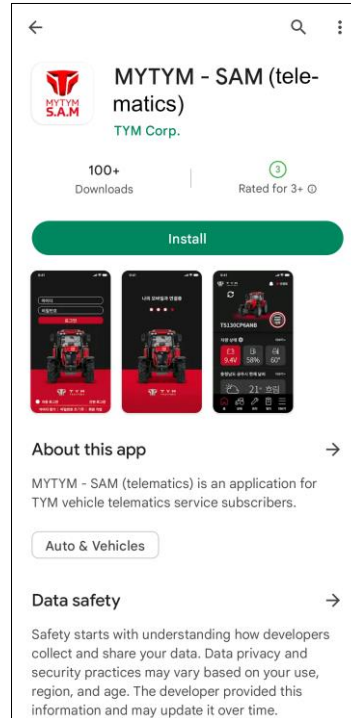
MYTYM S.A.M

MYTYM - SAM (telematics)

TYM Corp.

100+
Downloads

3
Rated for 3+ ⓘ

Install

나의 트랙터와 연결중

TS130CP6ANB

21°

About this app

MYTYM - SAM (telematics) is an application for TYM vehicle telematics service subscribers.

Auto & Vehicles

Data safety

Safety starts with understanding how developers collect and share your data. Data privacy and security practices may vary based on your use, region, and age. The developer provided this information and may update it over time.